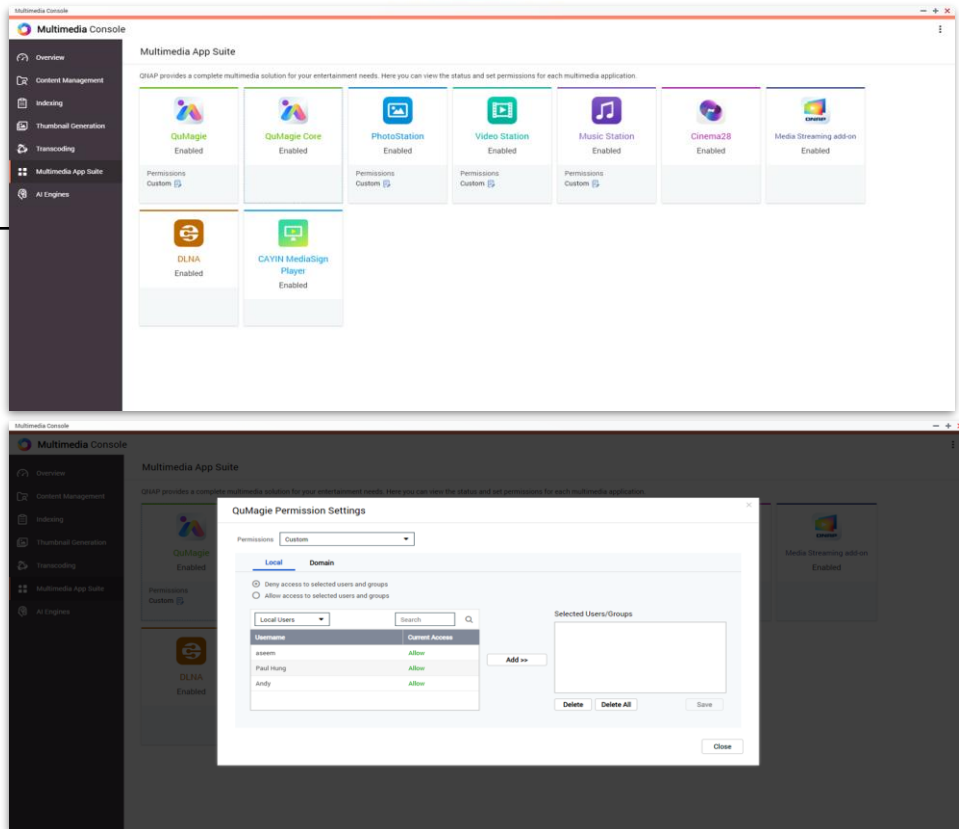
Multimedia Console

Multimedia Console

Overview
Content Management
Indexing
Thumbnail Generation
Transcoding
Multimedia App Suite
AI Engines

Multimedia App Suite

QNAP provides a complete multimedia solution for your entertainment needs. Here you can view the status and set permissions for each multimedia application.

QuMagie
Enabled
Permissions
Custom

QuMagie Core
Enabled

PhotoStation
Enabled
Permissions
Custom

Video Station
Enabled
Permissions
Custom

Music Station
Enabled
Permissions
Custom

Cinema28
Enabled

Media Streaming add-on
Enabled

DLNA
Enabled

CAYIN MediaSign Player
Enabled

Multimedia Console

Multimedia Console

Overview
Content Management
Indexing
Thumbnail Generation
Transcoding
Multimedia App Suite
AI Engines

Multimedia App Suite

QNAP provides a complete multimedia solution for your entertainment needs. Here you can view the status and set permissions for each multimedia application.

QuMagie
Enabled
Permissions
Custom

DLNA
Enabled

Media Streaming add-on
Enabled

QuMagie Permission Settings

Permissions Custom

Local Domain

Deny access to selected users and groups
Allow access to selected users and groups

Local Users
Search

| Username | Current Access |
|---|---|
| aseem | Allow |
| Paul Hung | Allow |
| Andy | Allow |

Add »

Selected Users/Groups

Delete Delete All Save

Close